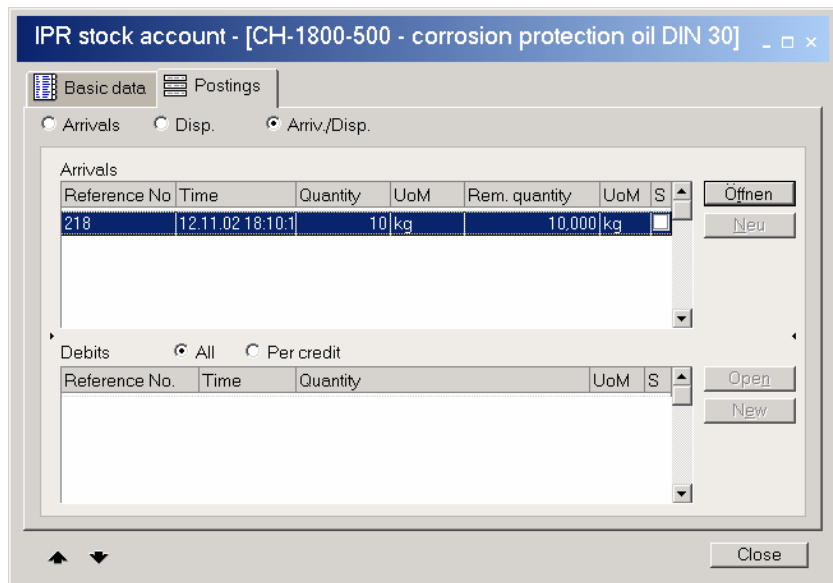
IPR stock account - [CH-1800-500 - corrosion protection oil DIN 30]

Basic data | Postings

Arrivals  Disp.  Arriv./Disp.

Arrivals

| Reference No | Time | Quantity | UoM | Rem. quantity | UoM | S |
|---|---|---|---|---|---|---|
| 218 | 12.11.02 18:10:1 | 10 | kg | 10,000 | kg | |

Öffnen
Neu

Debits  All  Per credit

| Reference No. | Time | Quantity | UoM | S |
|---|---|---|---|---|

Open
New

Close